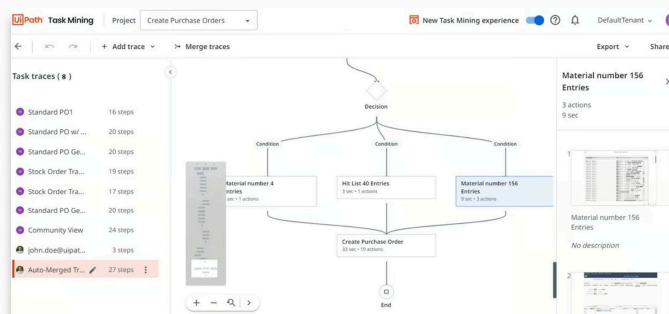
UiPath Task Mining | Project | Create Purchase Orders | New Task Mining experience | DefaultTenant

+ Add trace | Merge traces | Export | Share

Task traces ( 8 )

| | |
|---|---|
| Standard PO1 | 16 steps |
| Standard PO w/ ... | 20 steps |
| Standard PO Ge... | 20 steps |
| Stock Order Tra... | 19 steps |
| Stock Order Tra... | 17 steps |
| Standard PO Ge... | 20 steps |
| Community View | 24 steps |
| john.doe@uipat... | 3 steps |
| Auto-Merged Tr... | 27 steps |

Decision

Condition

Condition

Condition

Material number 4 Entries
sec • 1 actions

Hit List 40 Entries
3 sec • 1 actions

Material number 156 Entries
9 sec • 3 actions

Create Purchase Order
33 sec • 15 actions

End

Material number 156 Entries

3 actions
9 sec

1

Material number 156 Entries

No description

2